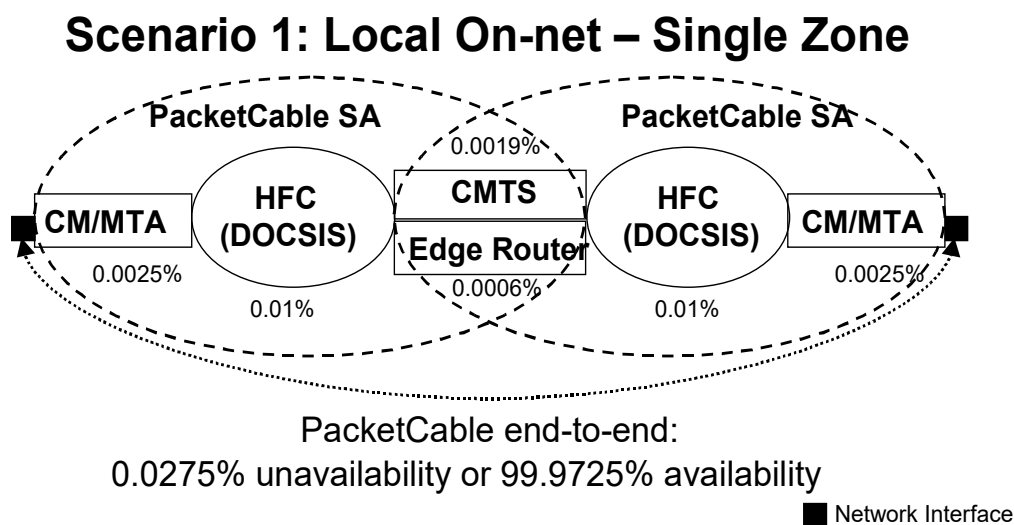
Scenario 1: Local On-net – Single Zone

PacketCable SA

PacketCable SA

0.0019%

CM/MTA

HFC (DOCSIS)

CMTS

Edge Router

HFC (DOCSIS)

CM/MTA

0.0025%

0.01%

0.0006%

0.01%

0.0025%

PacketCable end-to-end:
0.0275% unavailability or 99.9725% availability

Network Interface